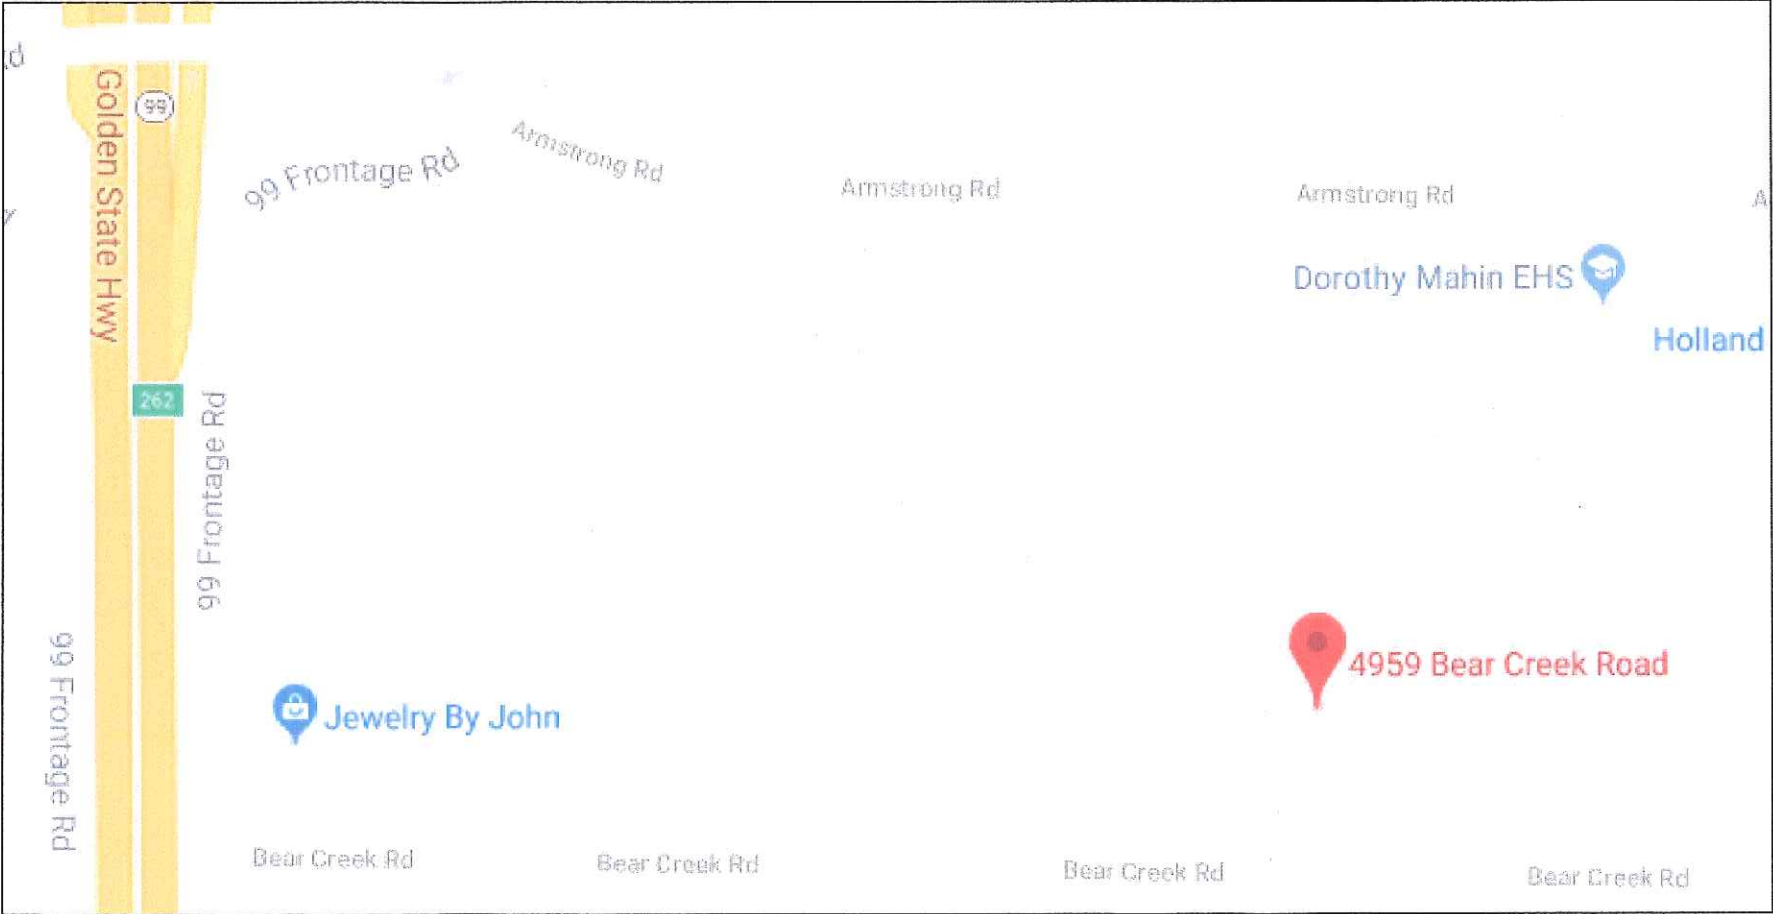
Golden State Hwy

99

99 Frontage Rd

Armstrong Rd

Armstrong Rd

Armstrong Rd

Dorothy Mahin EHS

Holland

262

99 Frontage Rd

99 Frontage Rd

Jewelry By John

4959 Bear Creek Road

Bear Creek Rd

Bear Creek Rd

Bear Creek Rd

Bear Creek Rd